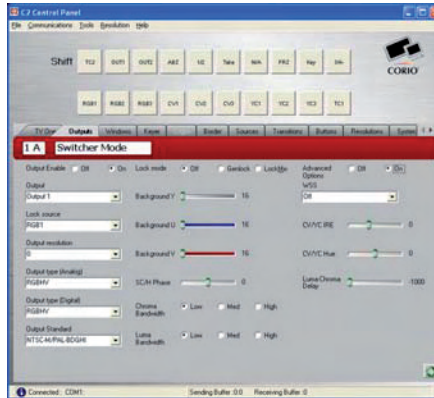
C2 Control Panel

File Communications Tools Resolution Help

Shift TC2 OUT1 OUT2 AB2 1/2 Take N/A FR2 Key 3/4

CORIO

RGB1 RGB2 RGB3 CV1 CV2 CV3 YC1 YC2 YC3 TC1

TV One Outputs Windows Keyer Border Sources Transitions Buttons Resolutions System

1 A Switcher Mode

Output Enable Off On

Lock mode Off Genlock LockMe

Advanced Options Off On

Output
Output 1

Background Y 16

WSS
Off

Lock source
RGB1

Background U 16

CV/YC IRE 0

Output resolution
0

Background V 16

CV/YC Hue 0

Output type (Analog)
RGBHV

SC/H Phase 0

Luma/Chroma Delay -1000

Output type (Digital)
RGBHV

Chroma Bandwidth Low Med High

Output Standard
NTSC-M/PAL-BDGHI

Luma Bandwidth Low Med High

Connected COM1: Sending Buffer: 0 Receiving Buffer: 0